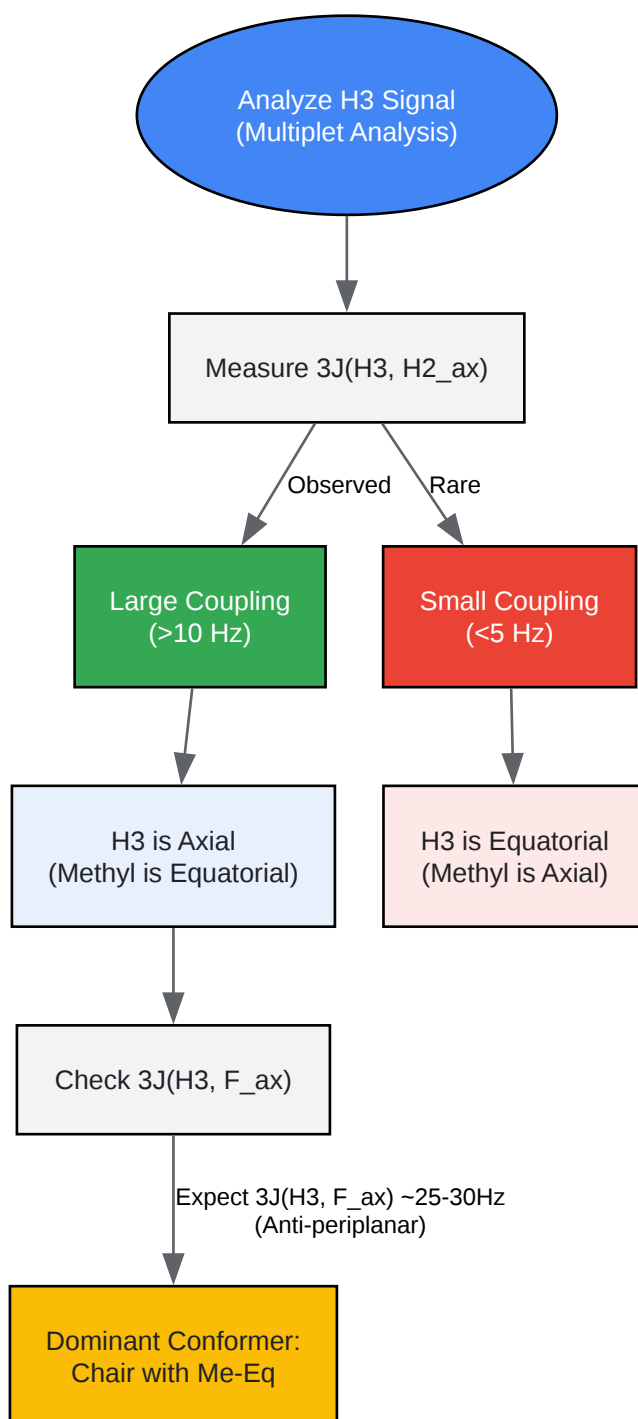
Analyze H3 Signal
(Multiplet Analysis)

Measure 3J(H3, H2_ax)

Observed

Rare

Large Coupling
(>10 Hz)

Small Coupling
(<5 Hz)

H3 is Axial
(Methyl is Equatorial)

H3 is Equatorial
(Methyl is Axial)

Check 3J(H3, F_ax)

Expect 3J(H3, F_ax) ~25-30Hz
(Anti-periplanar)

Dominant Conformer:
Chair with Me-Eq